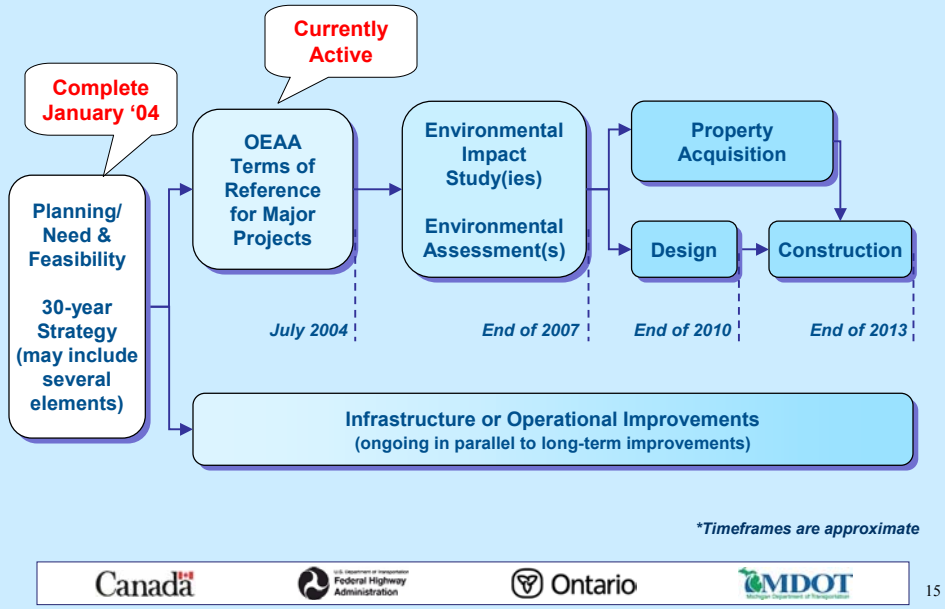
Complete January '04

Currently Active

Planning/ Need & Feasibility

30-year Strategy (may include several elements)

OEAA Terms of Reference for Major Projects

Environmental Impact Study(ies)

Environmental Assessment(s)

Property Acquisition

Design

Construction

July 2004

End of 2007

End of 2010

End of 2013

Infrastructure or Operational Improvements
(ongoing in parallel to long-term improvements)

*Timeframes are approximate

Canada

U.S. Department of Transportation Federal Highway Administration

Ontario

MDOT
Michigan Department of Transportation

15